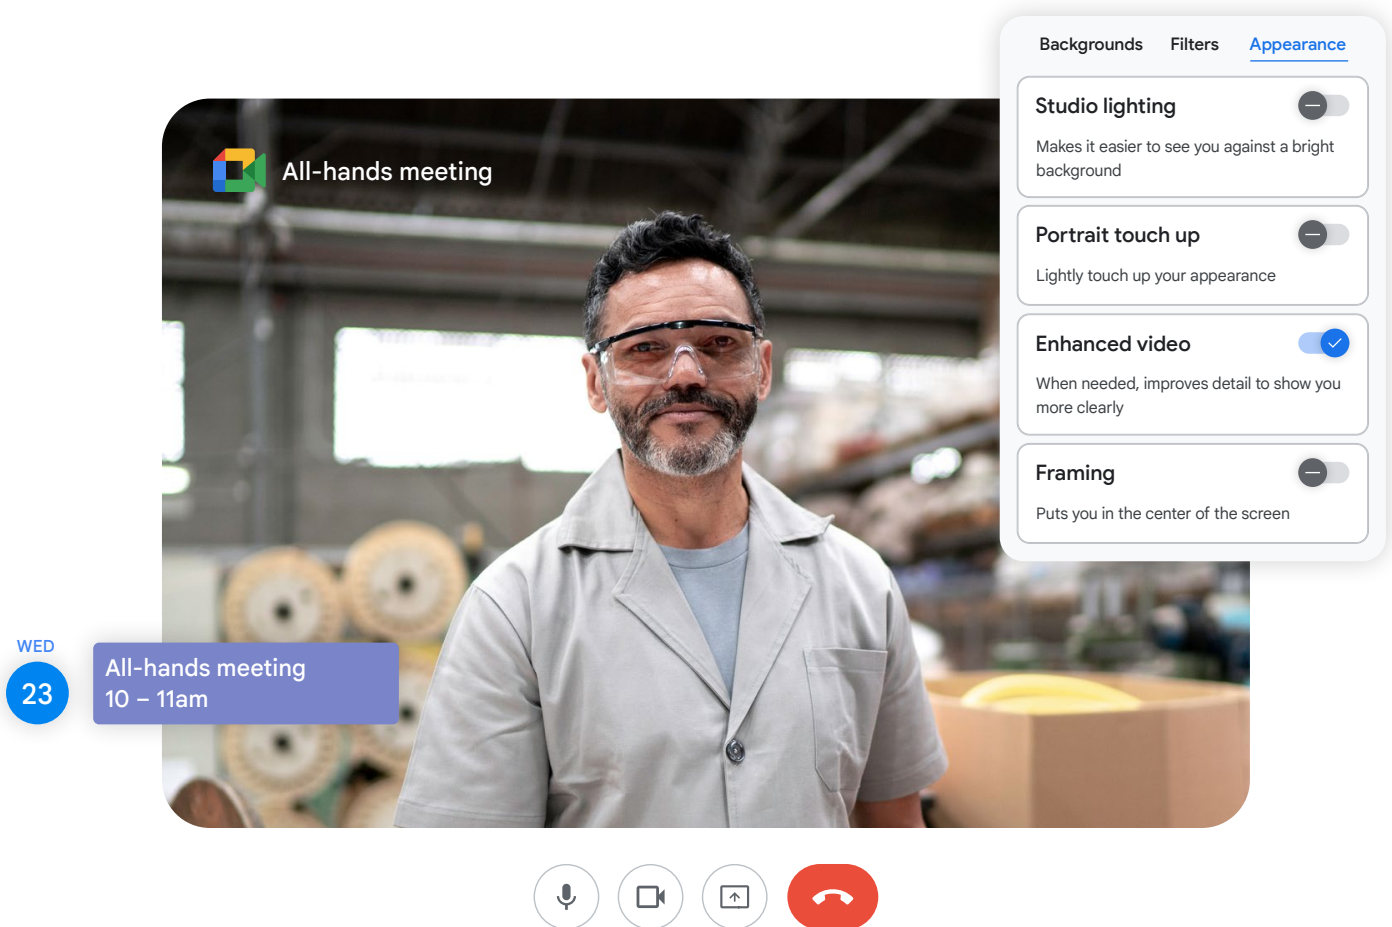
Backgrounds Filters Appearance

Studio lighting

Makes it easier to see you against a bright background

Portrait touch up

Lightly touch up your appearance

Enhanced video

When needed, improves detail to show you more clearly

Framing

Puts you in the center of the screen

All-hands meeting

WED

23

All-hands meeting
10 – 11am